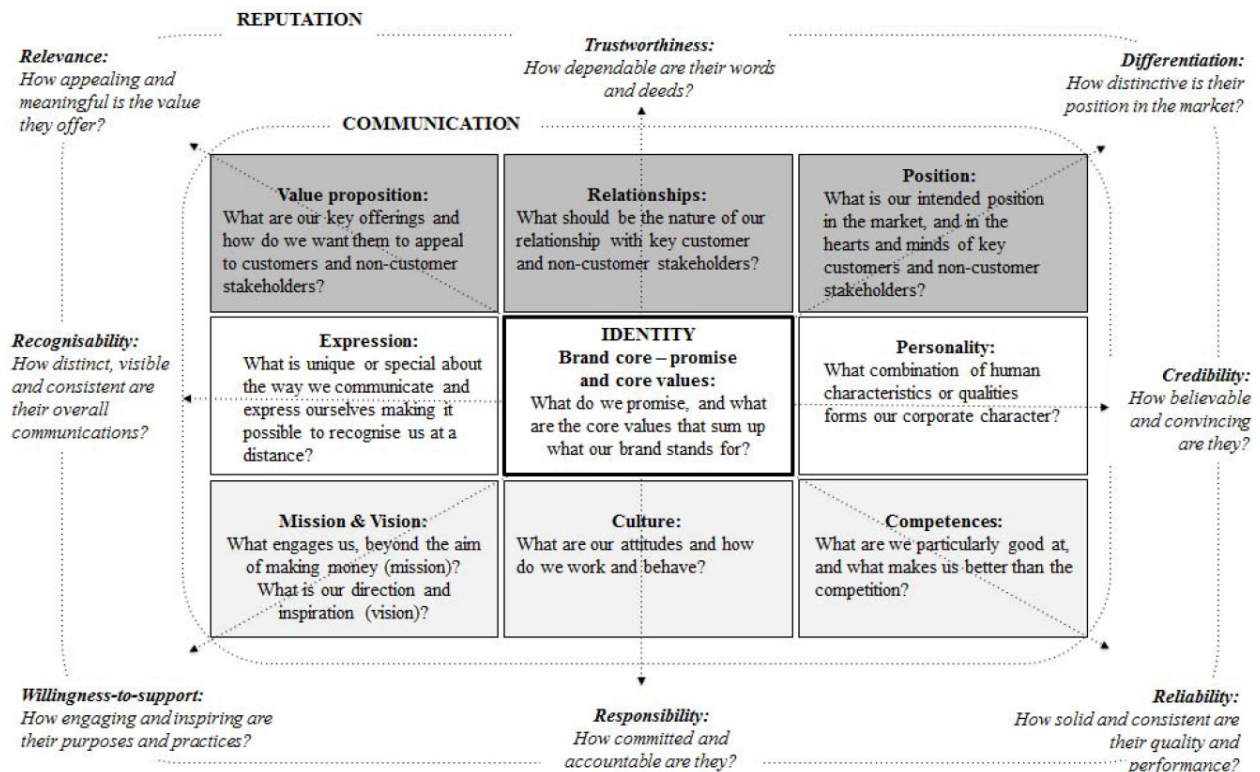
REPUTATION

Relevance:
How appealing and meaningful is the value they offer?

Trustworthiness:
How dependable are their words and deeds?

Differentiation:
How distinctive is their position in the market?

COMMUNICATION

Value proposition:
What are our key offerings and how do we want them to appeal to customers and non-customer stakeholders?

Relationships:
What should be the nature of our relationship with key customer and non-customer stakeholders?

Position:
What is our intended position in the market, and in the hearts and minds of key customers and non-customer stakeholders?

Recognisability:
How distinct, visible and consistent are their overall communications?

Expression:
What is unique or special about the way we communicate and express ourselves making it possible to recognise us at a distance?

IDENTITY
Brand core – promise and core values:
What do we promise, and what are the core values that sum up what our brand stands for?

Personality:
What combination of human characteristics or qualities forms our corporate character?

Credibility:
How believable and convincing are they?

Mission & Vision:
What engages us, beyond the aim of making money (mission)? What is our direction and inspiration (vision)?

Culture:
What are our attitudes and how do we work and behave?

Competences:
What are we particularly good at, and what makes us better than the competition?

Willingness-to-support:
How engaging and inspiring are their purposes and practices?

Responsibility:
How committed and accountable are they?

Reliability:
How solid and consistent are their quality and performance?